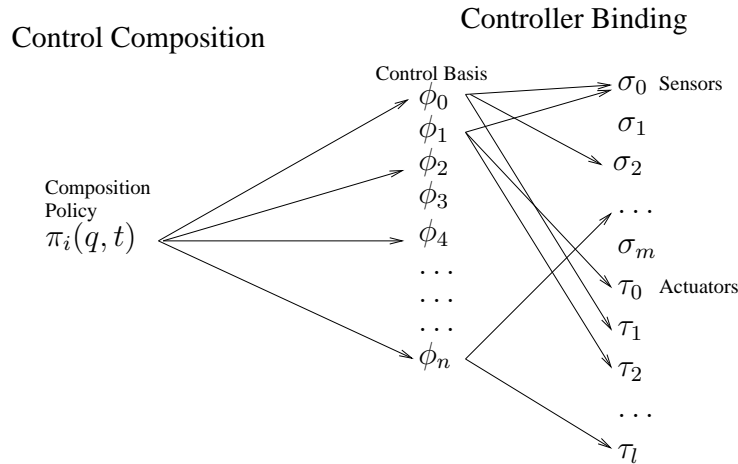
Controller Binding

Control Composition

Control Basis

$\phi_0$
$\phi_1$
$\phi_2$
$\phi_3$
$\phi_4$
$\dots$
$\dots$
$\dots$
$\phi_n$

$\sigma_0$ Sensors
$\sigma_1$
$\sigma_2$
$\dots$
$\sigma_m$
$\tau_0$ Actuators
$\tau_1$
$\tau_2$
$\dots$
$\tau_l$

Composition Policy
$\pi_i(q, t)$